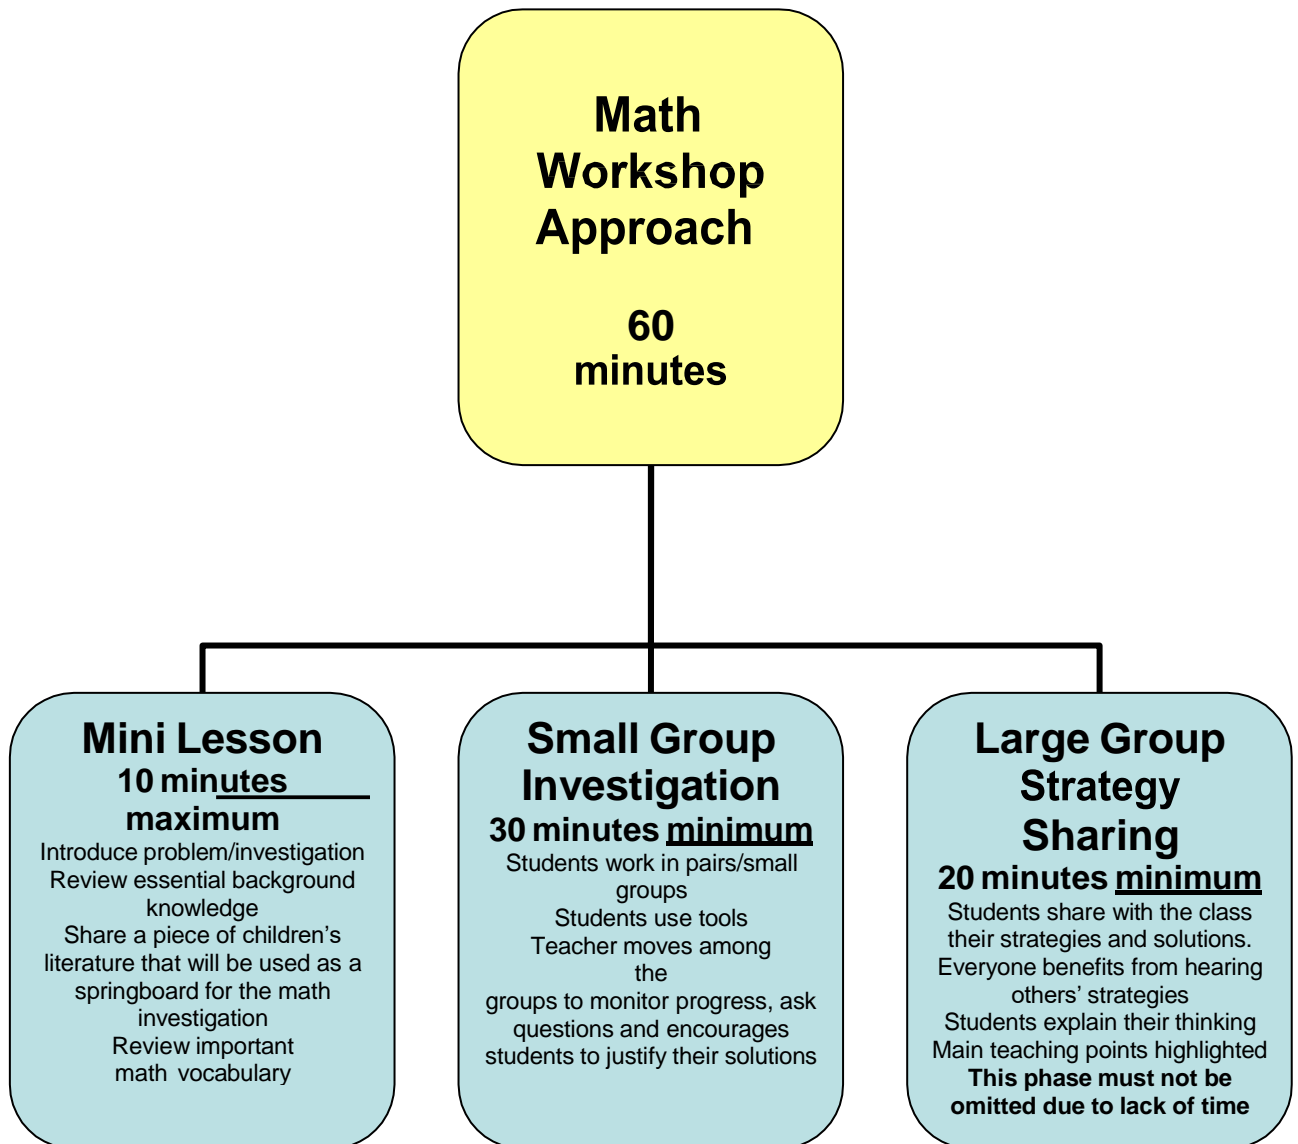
Math Workshop Approach

60 minutes

Mini Lesson
10 minutes maximum
Introduce problem/investigation
Review essential background knowledge
Share a piece of children's literature that will be used as a springboard for the math investigation
Review important math vocabulary

Small Group Investigation
30 minutes minimum
Students work in pairs/small groups
Students use tools
Teacher moves among the groups to monitor progress, ask questions and encourages students to justify their solutions

Large Group Strategy Sharing
20 minutes minimum
Students share with the class their strategies and solutions.
Everyone benefits from hearing others' strategies
Students explain their thinking
Main teaching points highlighted
This phase must not be omitted due to lack of time